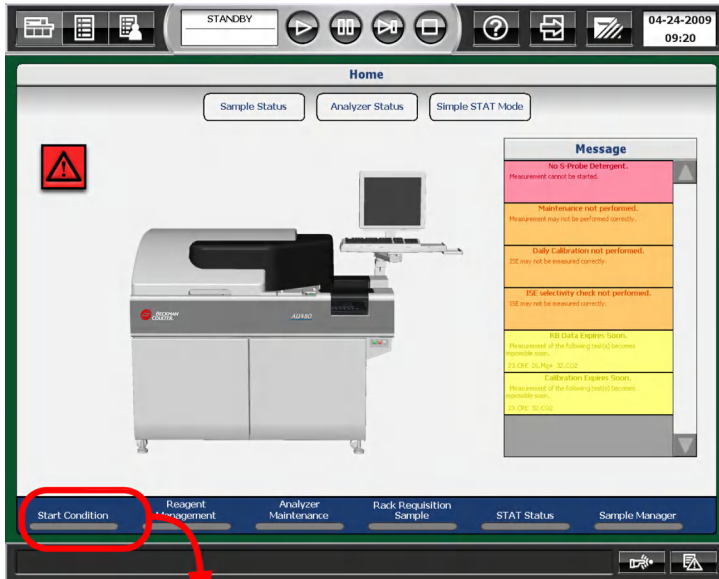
STANDBY

04-24-2009
09:20

Home

Sample Status

Analyzer Status

Simple STAT Mode

Message

No S-Probe Detergent.
Measurement cannot be started.

Maintenance not performed.
Measurement may not be performed correctly.

Daily Calibration not performed.
ISE may not be measured correctly.

ISE selectivity check not performed.
ISE may not be measured correctly.

RB Data Expires Soon.
Measurement of the following test(s) becomes impossible soon.
23:CRE 26:Mg+ 32:CO2

Calibration Expires Soon.
Measurement of the following test(s) becomes impossible soon.
23:CRE 32:CO2

BECKMAN COULTER

AU480

Start Condition

Reagent Management

Analyzer Maintenance

Rack Requisition Sample

STAT Status

Sample Manager